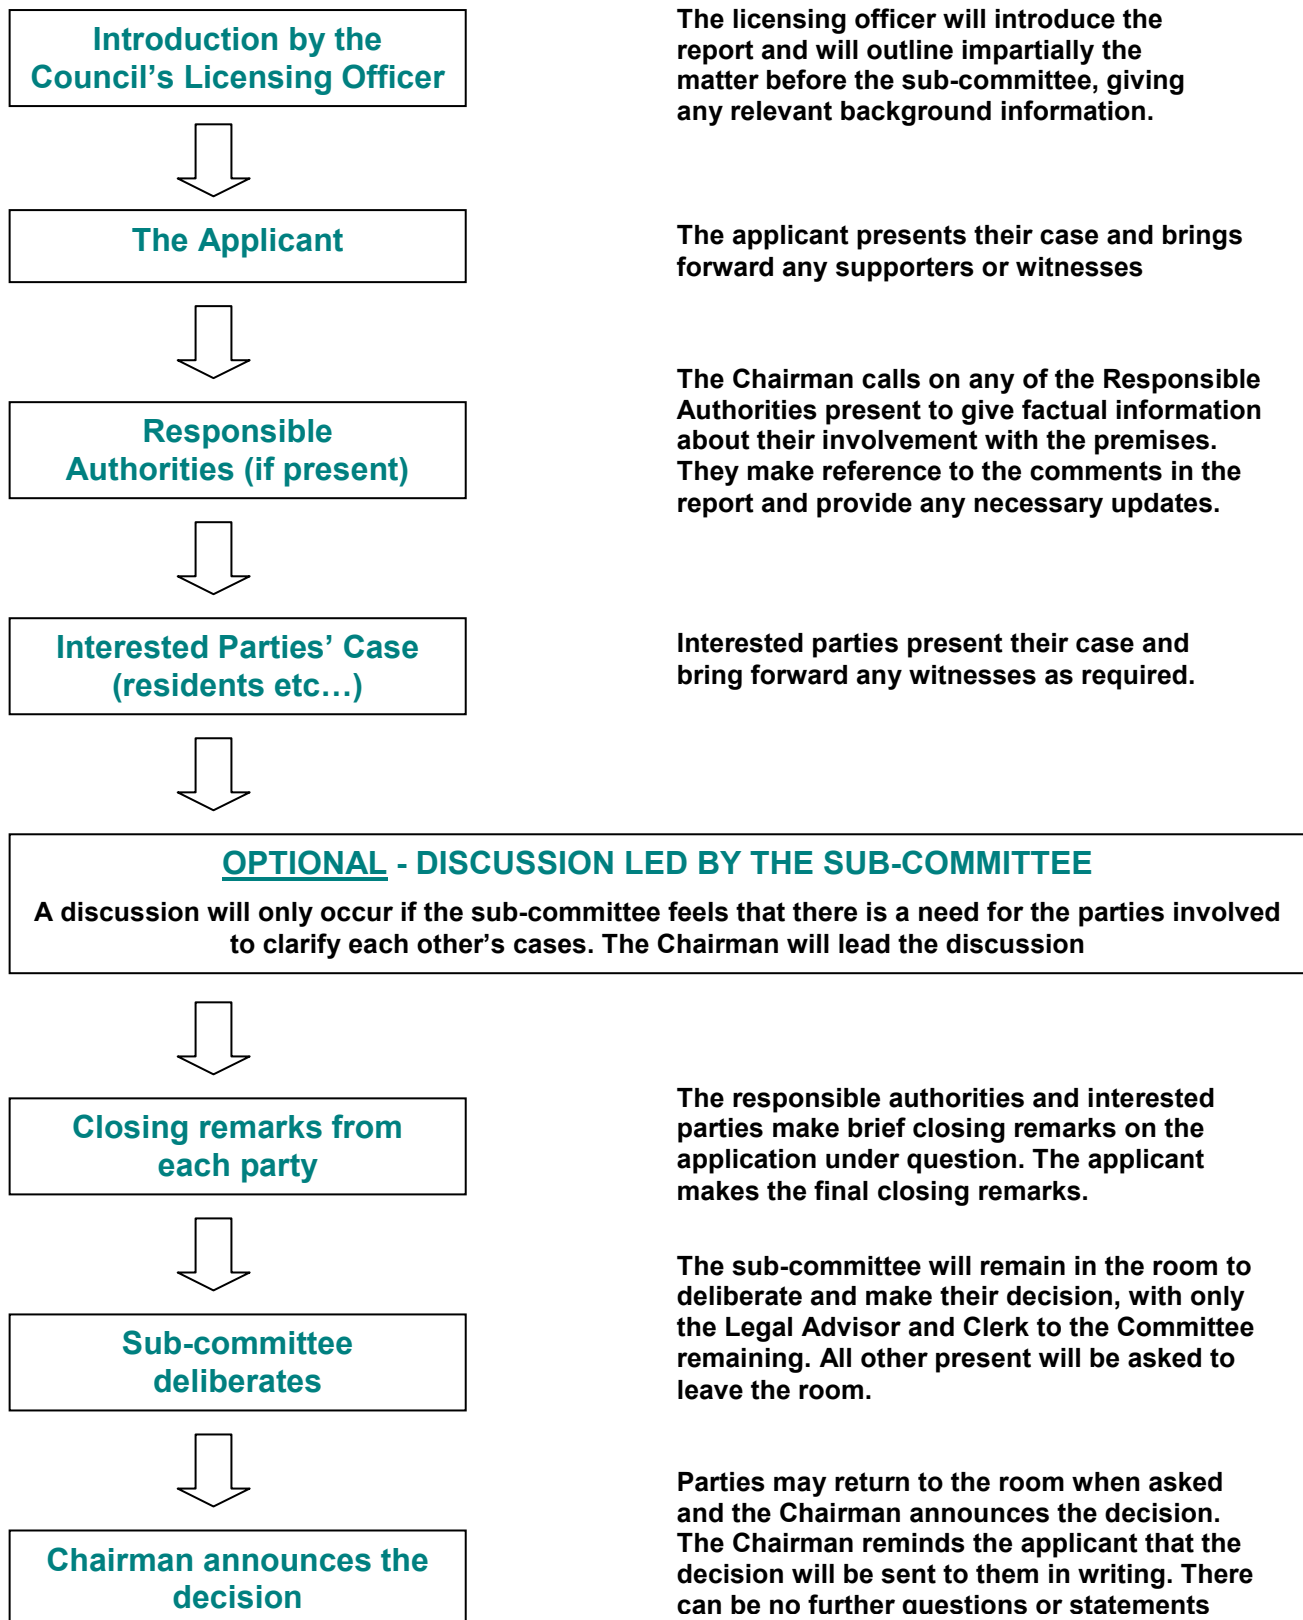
Introduction by the Council's Licensing Officer

The licensing officer will introduce the report and will outline impartially the matter before the sub-committee, giving any relevant background information.

The Applicant

The applicant presents their case and brings forward any supporters or witnesses

Responsible Authorities (if present)

The Chairman calls on any of the Responsible Authorities present to give factual information about their involvement with the premises. They make reference to the comments in the report and provide any necessary updates.

Interested Parties' Case (residents etc…)

Interested parties present their case and bring forward any witnesses as required.

OPTIONAL - DISCUSSION LED BY THE SUB-COMMITTEE

A discussion will only occur if the sub-committee feels that there is a need for the parties involved to clarify each other's cases. The Chairman will lead the discussion

Closing remarks from each party

The responsible authorities and interested parties make brief closing remarks on the application under question. The applicant makes the final closing remarks.

Sub-committee deliberates

The sub-committee will remain in the room to deliberate and make their decision, with only the Legal Advisor and Clerk to the Committee remaining. All other present will be asked to leave the room.

Chairman announces the decision

Parties may return to the room when asked and the Chairman announces the decision. The Chairman reminds the applicant that the decision will be sent to them in writing. There can be no further questions or statements